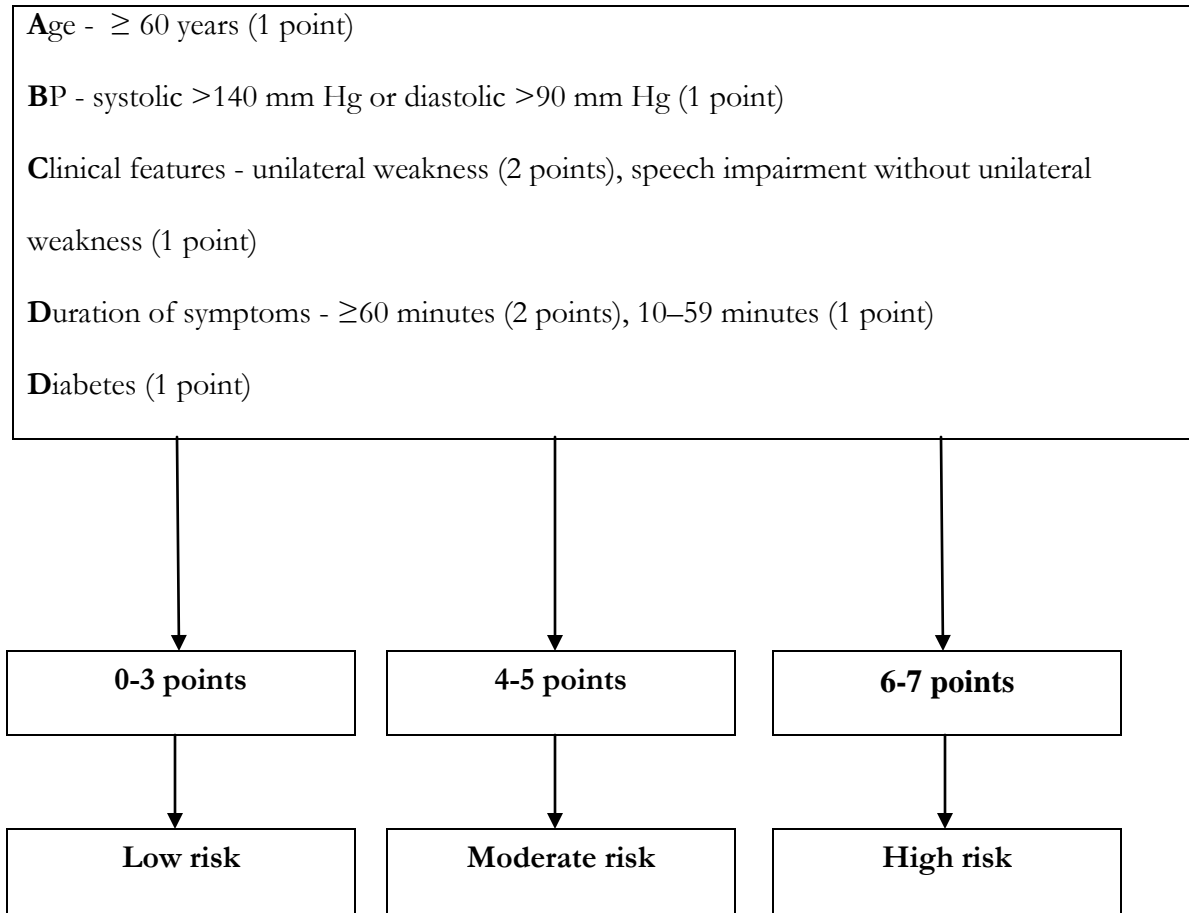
Age - $\geq$ 60 years (1 point)

BP - systolic >140 mm Hg or diastolic >90 mm Hg (1 point)

Clinical features - unilateral weakness (2 points), speech impairment without unilateral weakness (1 point)

Duration of symptoms - $\geq$60 minutes (2 points), 10–59 minutes (1 point)

Diabetes (1 point)

0-3 points

4-5 points

6-7 points

Low risk

Moderate risk

High risk